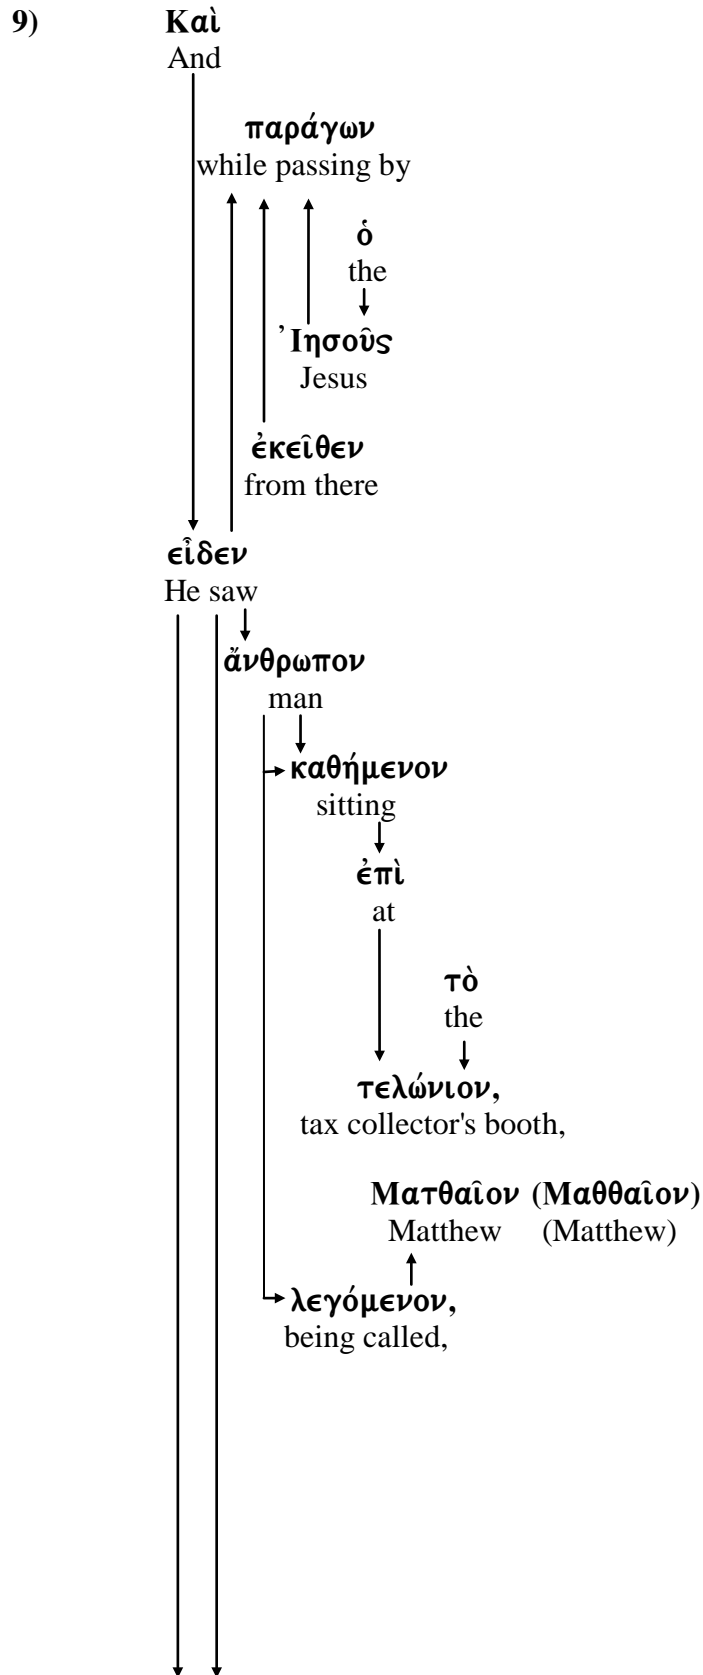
9) Καὶ
And

παράγων
while passing by

ὁ
the

Ἰησοῦς
Jesus

ἐκεῖθεν
from there

εἶδεν
He saw

ἄνθρωπον
man

καθήμενον
sitting

ἐπὶ
at

τὸ
the

τελώνιον,
tax collector's booth,

Ματθαῖον (Μαθθαῖον)
Matthew (Matthew)

λεγόμενον,
being called,